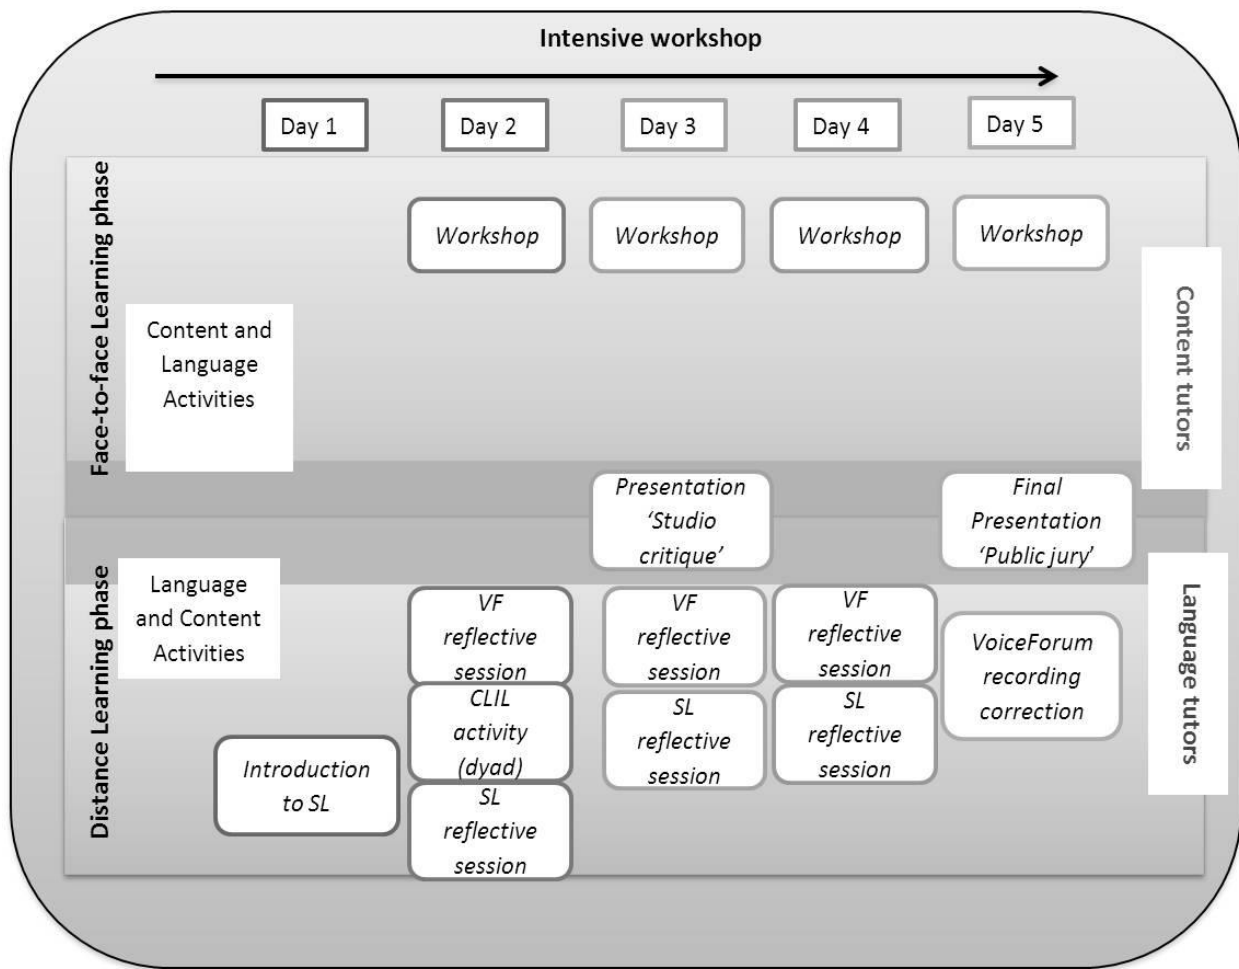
Intensive workshop

Day 1

Day 2

Day 3

Day 4

Day 5

Face-to-face Learning phase

Workshop

Workshop

Workshop

Workshop

Content and Language Activities

Content tutors

Presentation 'Studio critique'

Final Presentation 'Public jury'

Distance Learning phase

Language and Content Activities

VF reflective session

VF reflective session

VF reflective session

VoiceForum recording correction

Language tutors

CLIL activity (dyad)

SL reflective session

SL reflective session

Introduction to SL

SL reflective session